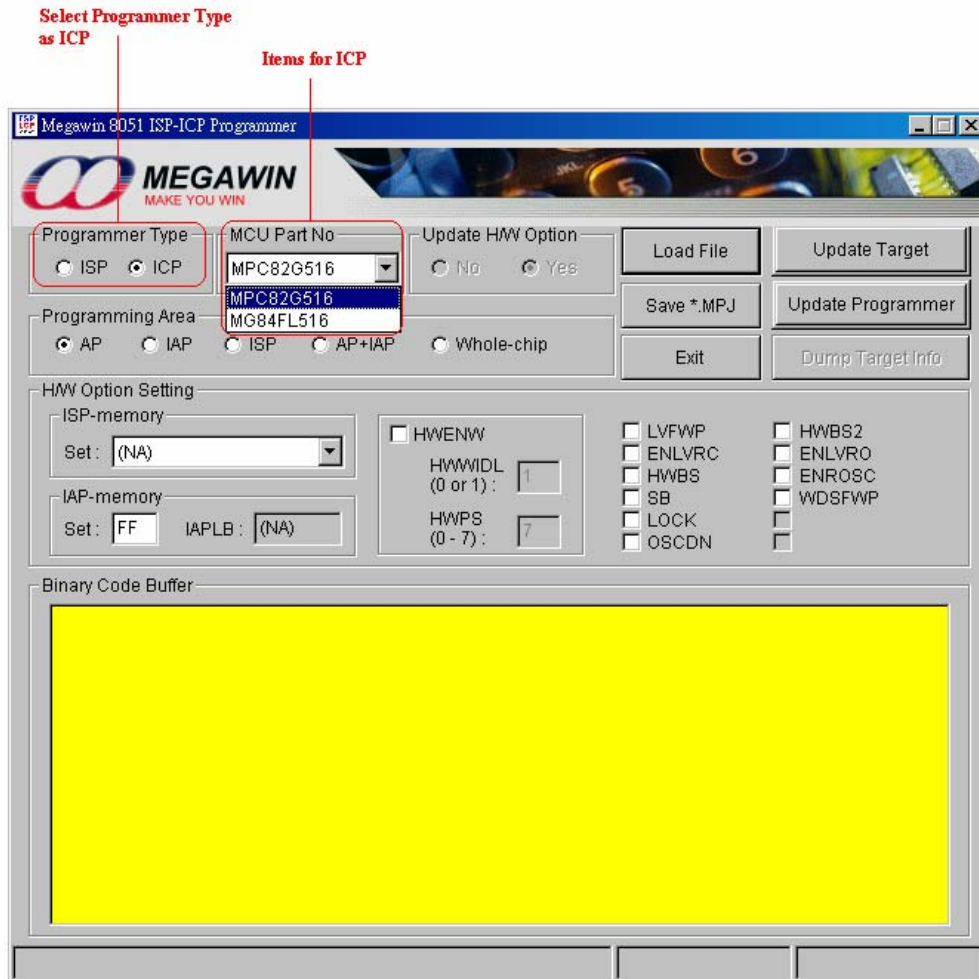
Select Programmer Type as ICP

Items for ICP

Megawin 8051 ISP-ICP Programmer

MEGAWIN
MAKE YOU WIN

Programmer Type
ISP ICP

MCU Part No
MPC82G516
MPC82G516
MG84FL516

Update H/W Option
No Yes

Load File
Update Target
Save *.MPJ
Update Programmer
Exit
Dump Target Info

Programming Area
AP IAP ISP AP+IAP Whole-chip

H/W Option Setting
ISP-memory
Set : (NA)
IAP-memory
Set : FF IAPLB : (NA)

HWENW
HWWIDL (0 or 1) : 1
HWPS (0 - 7) : 7

LVFWP
ENLVRC
HWBS
SB
LOCK
OSCDN

HWBS2
ENLVRO
ENROSC
WDSFWP

Binary Code Buffer